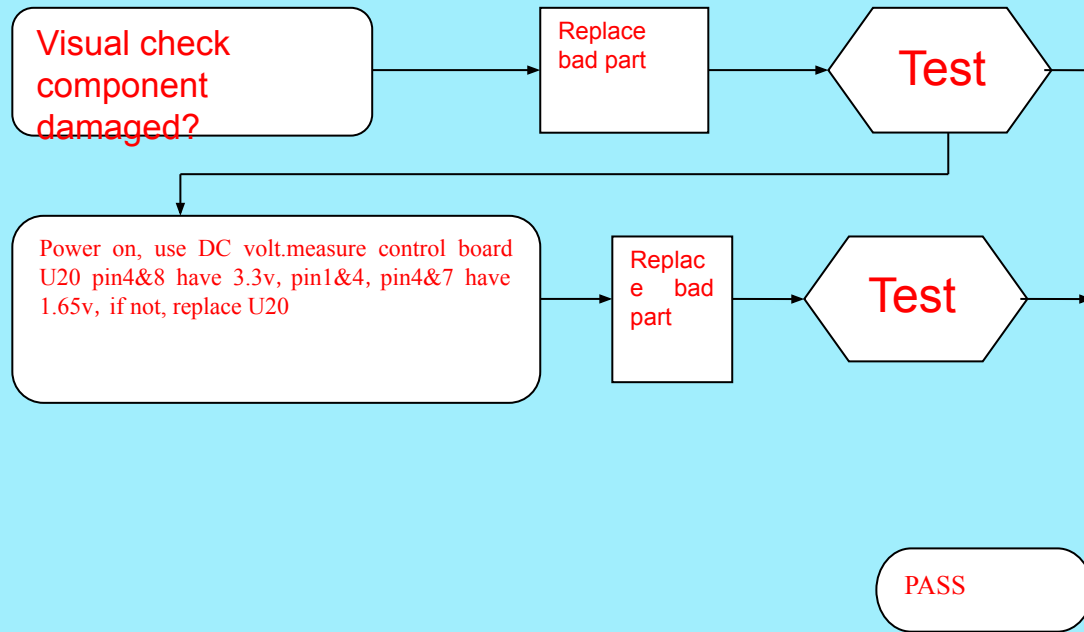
Visual check component damaged?

Replace bad part

Test

Power on, use DC volt.measure control board U20 pin4&8 have 3.3v, pin1&4, pin4&7 have 1.65v, if not, replace U20

Replac e bad part

Test

PASS